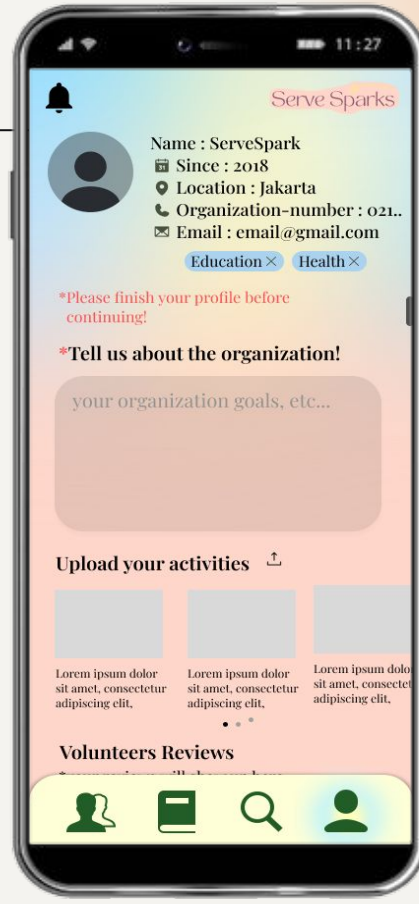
11:27

Serve Sparks

Name : ServeSpark
Since : 2018
Location : Jakarta
Organization-number : 021..
Email : email@gmail.com

Education × Health ×

*Please finish your profile before continuing!

*Tell us about the organization!

your organization goals, etc...

Upload your activities

Lorem ipsum dolor sit amet, consectetur adipiscing elit,

Lorem ipsum dolor sit amet, consectetur adipiscing elit,

Lorem ipsum dolo sit amet, consecte adipiscing elit,

Volunteers Reviews

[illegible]